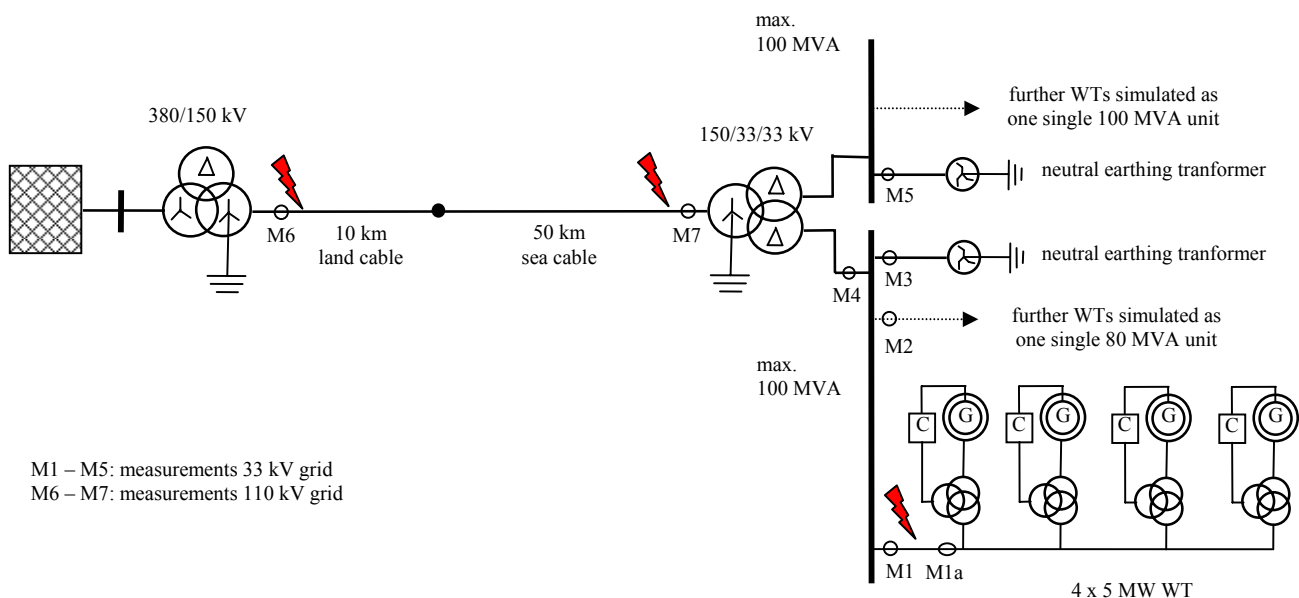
max.
100 MVA

380/150 kV

further WTs simulated as one single 100 MVA unit

150/33/33 kV

neutral earthing tranformer

M5

M6

10 km
land cable

50 km
sea cable

M7

neutral earthing tranformer

M3

M4

further WTs simulated as one single 80 MVA unit

M2

max.
100 MVA

C G C G C G C G

M1 – M5: measurements 33 kV grid
M6 – M7: measurements 110 kV grid

M1 M1a

4 x 5 MW WT